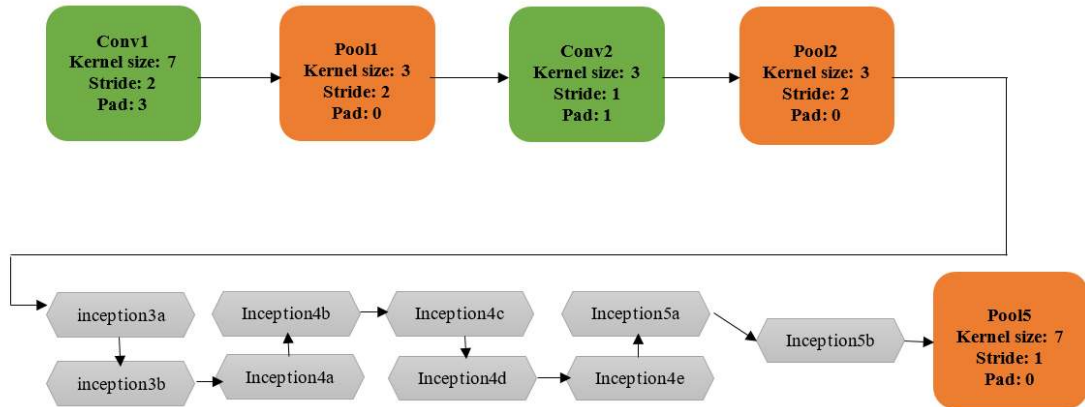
Conv1
Kernel size: 7
Stride: 2
Pad: 3

Pool1
Kernel size: 3
Stride: 2
Pad: 0

Conv2
Kernel size: 3
Stride: 1
Pad: 1

Pool2
Kernel size: 3
Stride: 2
Pad: 0

inception3a

inception3b

Inception4a

Inception4b

Inception4c

Inception4d

Inception4e

Inception5a

Inception5b

Pool5
Kernel size: 7
Stride: 1
Pad: 0